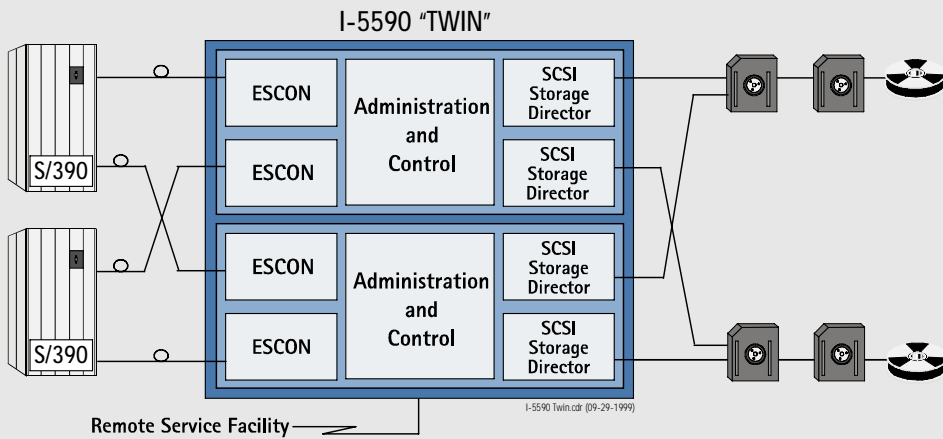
I-5590 "TWIN"

S/390

S/390

ESCON

Administration and Control

SCSI Storage Director

ESCON

SCSI Storage Director

ESCON

Administration and Control

SCSI Storage Director

ESCON

SCSI Storage Director

I-5590 Twin.cdr (09-29-1999)

Remote Service Facility